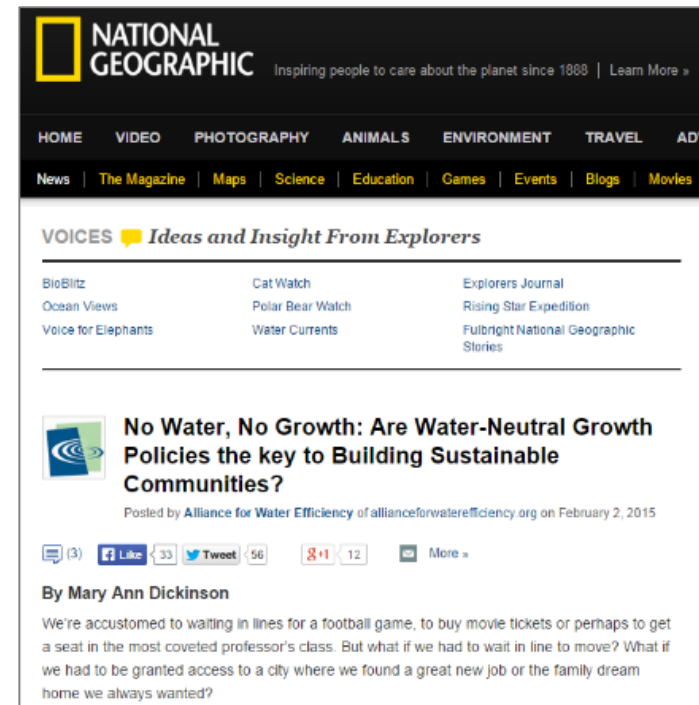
NATIONAL GEOGRAPHIC

Inspiring people to care about the planet since 1888 | Learn More »

HOME VIDEO PHOTOGRAPHY ANIMALS ENVIRONMENT TRAVEL AD

News | The Magazine | Maps | Science | Education | Games | Events | Blogs | Movies

VOICES Ideas and Insight From Explorers

BioBlitz
Ocean Views
Voice for Elephants

Cat Watch
Polar Bear Watch
Water Currents

Explorers Journal
Rising Star Expedition
Fulbright National Geographic Stories

No Water, No Growth: Are Water-Neutral Growth Policies the key to Building Sustainable Communities?

Posted by Alliance for Water Efficiency of allianceforwaterefficiency.org on February 2, 2015

(3) Like 33 Tweet 56 g+1 12 More »

By Mary Ann Dickinson

We're accustomed to waiting in lines for a football game, to buy movie tickets or perhaps to get a seat in the most coveted professor's class. But what if we had to wait in line to move? What if we had to be granted access to a city where we found a great new job or the family dream home we always wanted?